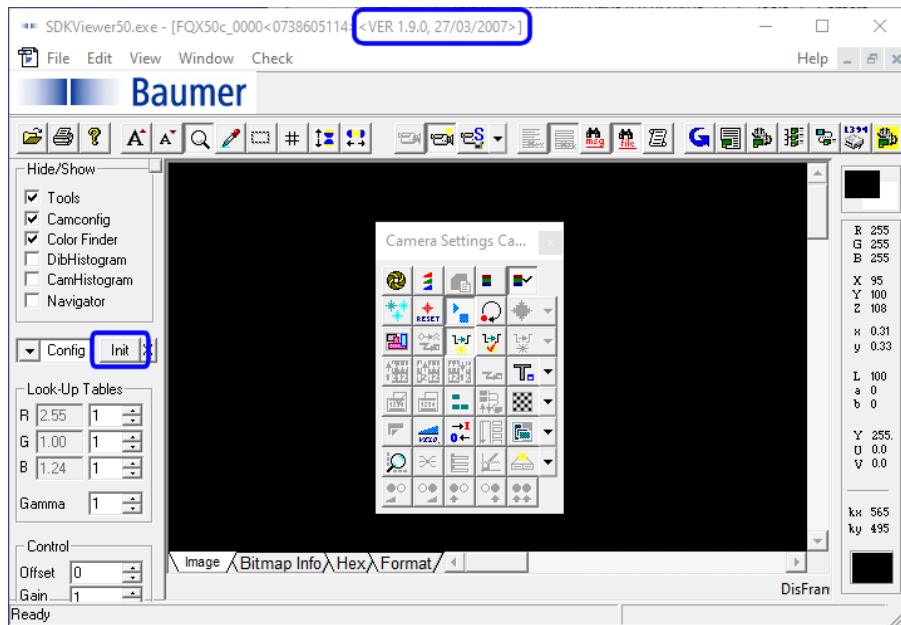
SDKViewer50.exe - [FQX50c_0000<0738605114><VER 1.9.0, 27/03/2007>]

File Edit View Window Check Help

Baumer

Hide/Show
Tools
Camconfig
Color Finder
DibHistogram
CamHistogram
Navigator

Config Init

Look-Up Tables
R 2.55 1
G 1.00 1
B 1.24 1

Gamma 1

Control
Offset 0
Gain 1

Camera Settings Ca...

RESET

R 255
G 255
B 255

X 95
Y 100
Z 108

x 0.31
y 0.33

L 100
a 0
b 0

Y 255.
U 0.0
V 0.0

kx 565
ky 495

Image Bitmap Info Hex Format

DisFran

Ready